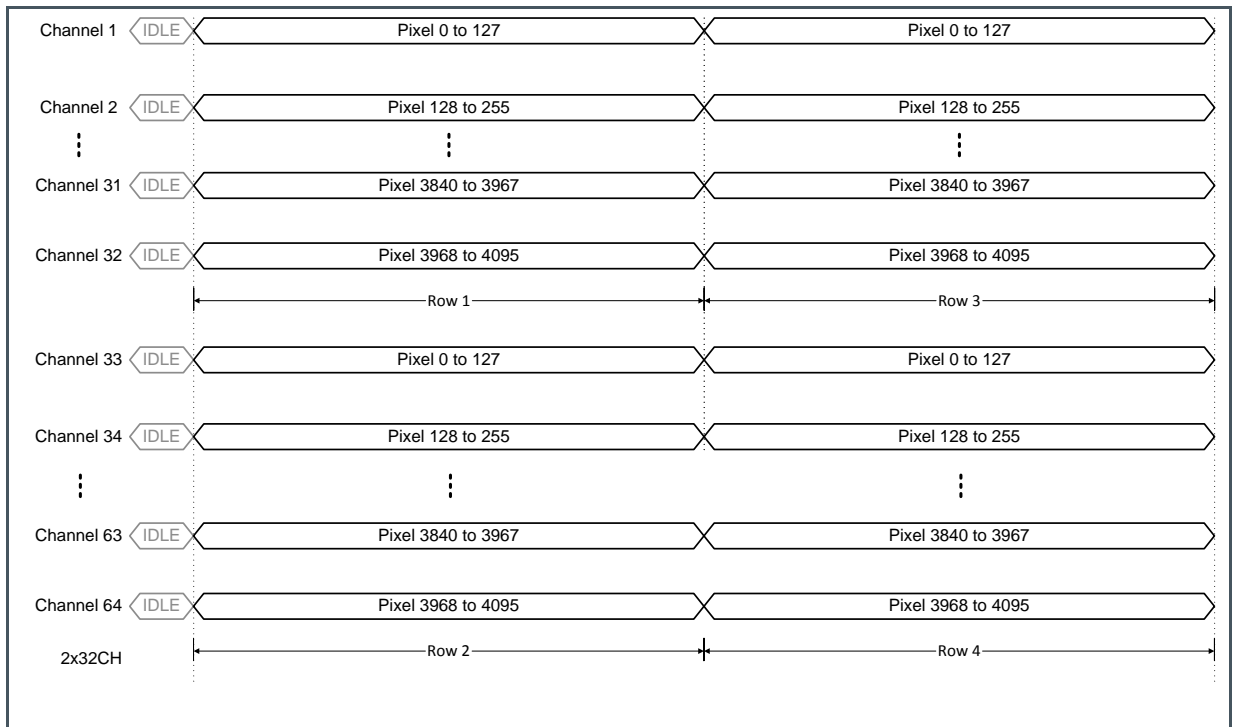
Channel 1 IDLE Pixel 0 to 127 Pixel 0 to 127

Channel 2 IDLE Pixel 128 to 255 Pixel 128 to 255

Channel 31 IDLE Pixel 3840 to 3967 Pixel 3840 to 3967

Channel 32 IDLE Pixel 3968 to 4095 Pixel 3968 to 4095

Row 1 Row 3

Channel 33 IDLE Pixel 0 to 127 Pixel 0 to 127

Channel 34 IDLE Pixel 128 to 255 Pixel 128 to 255

Channel 63 IDLE Pixel 3840 to 3967 Pixel 3840 to 3967

Channel 64 IDLE Pixel 3968 to 4095 Pixel 3968 to 4095

2x32CH Row 2 Row 4